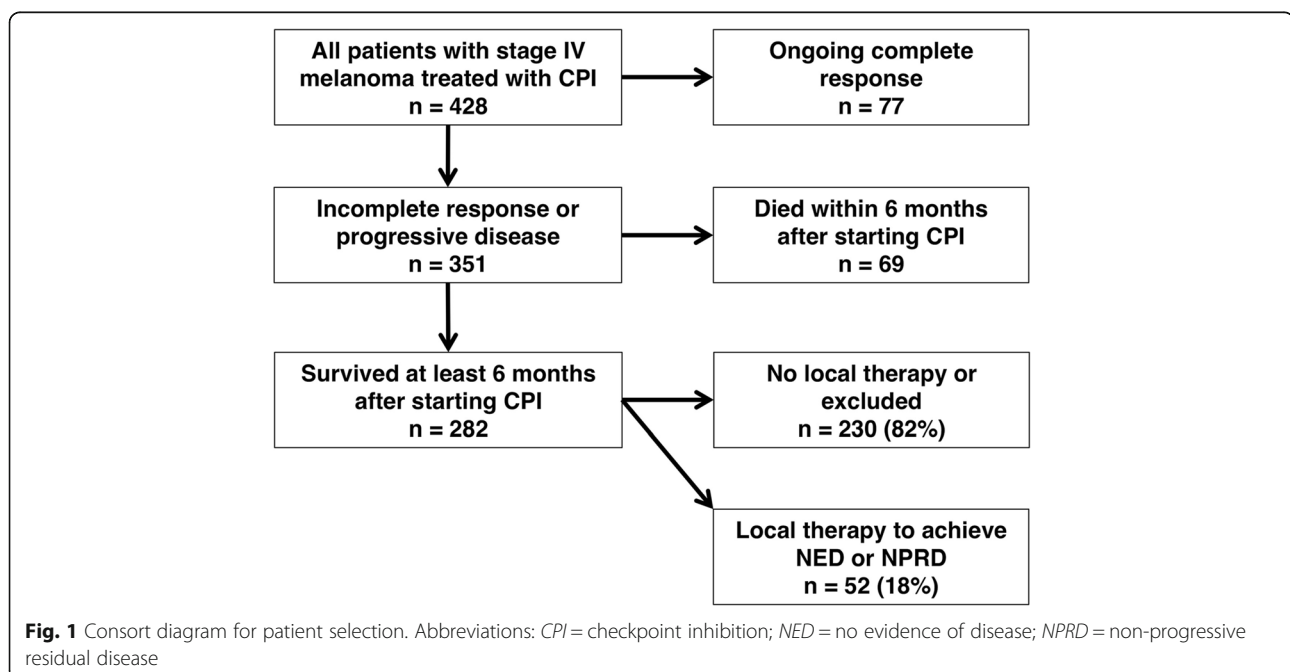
All patients with stage IV melanoma treated with CPI
n = 428

Ongoing complete response
n = 77

Incomplete response or progressive disease
n = 351

Died within 6 months after starting CPI
n = 69

Survived at least 6 months after starting CPI
n = 282

No local therapy or excluded
n = 230 (82%)

Local therapy to achieve NED or NPRD
n = 52 (18%)

Fig. 1 Consort diagram for patient selection. Abbreviations: CPI = checkpoint inhibition; NED = no evidence of disease; NPRD = non-progressive residual disease